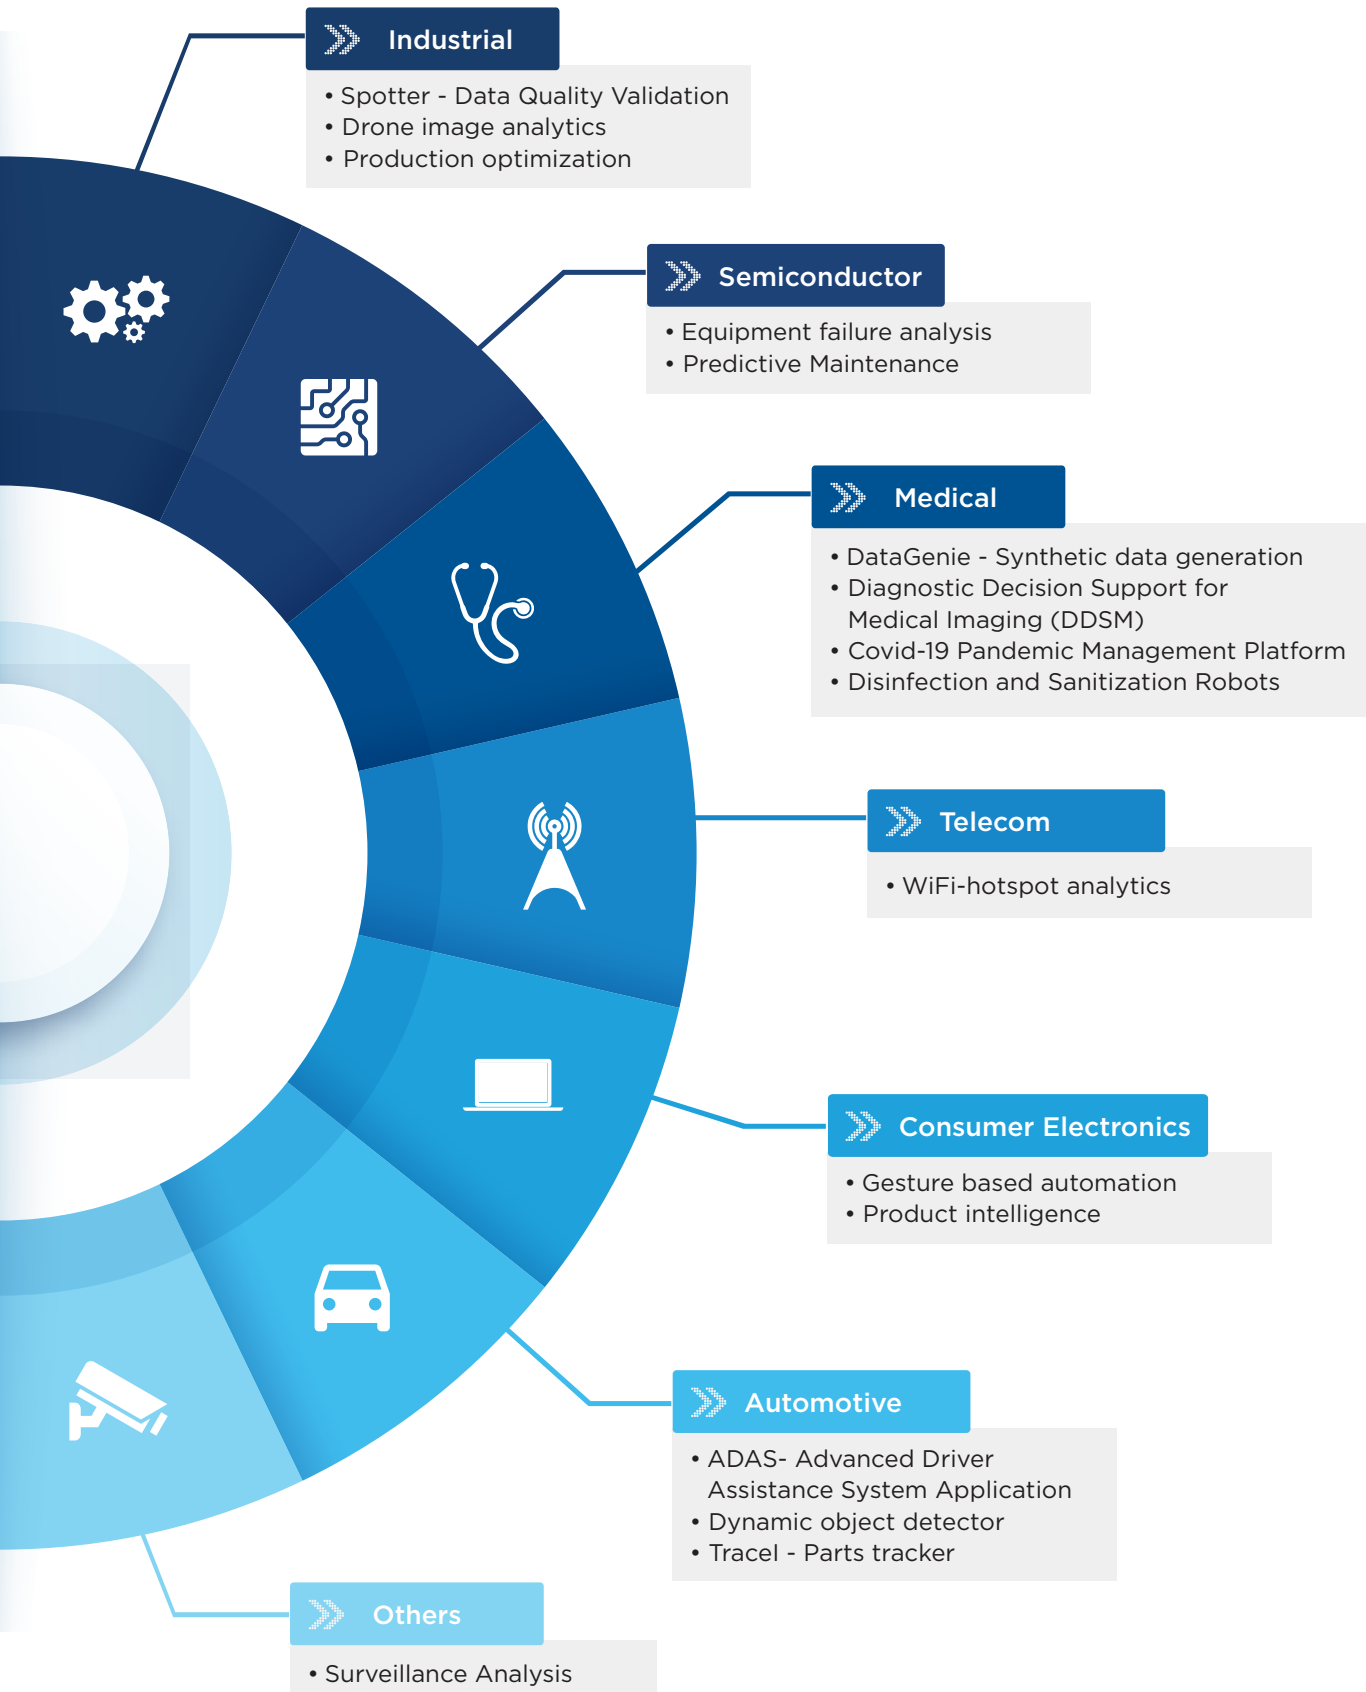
Industrial

• Spotter - Data Quality Validation
• Drone image analytics
• Production optimization

Semiconductor

• Equipment failure analysis
• Predictive Maintenance

Medical

• DataGenie - Synthetic data generation
• Diagnostic Decision Support for Medical Imaging (DDSM)
• Covid-19 Pandemic Management Platform
• Disinfection and Sanitization Robots

Telecom

• WiFi-hotspot analytics

Consumer Electronics

• Gesture based automation
• Product intelligence

Automotive

• ADAS- Advanced Driver Assistance System Application
• Dynamic object detector
• Tracel - Parts tracker

Others

• Surveillance Analysis